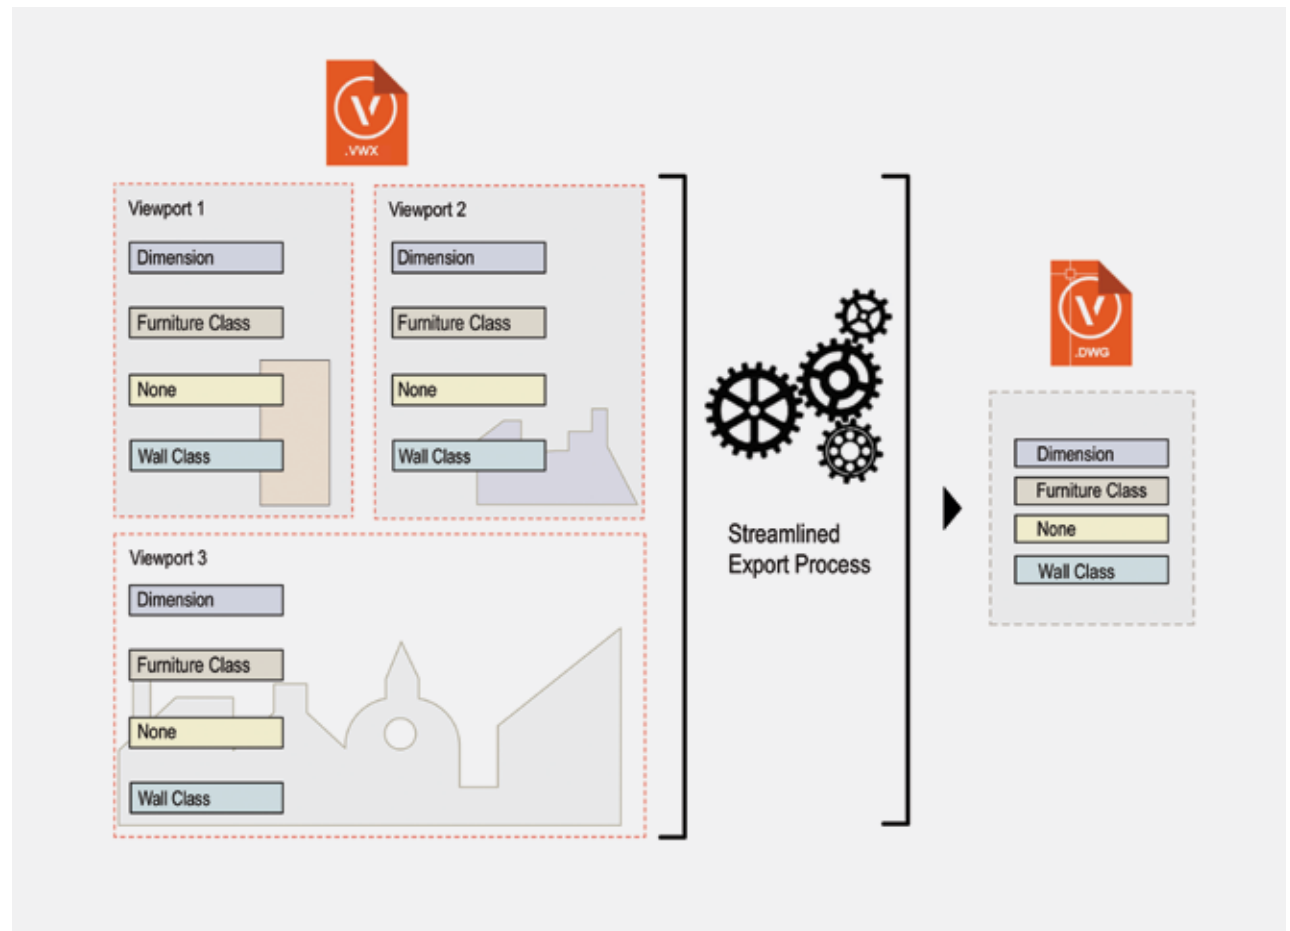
.VWX

Viewport 1

Dimension

Furniture Class

None

Wall Class

Viewport 2

Dimension

Furniture Class

None

Wall Class

Viewport 3

Dimension

Furniture Class

None

Wall Class

Streamlined Export Process

.DWG

Dimension

Furniture Class

None

Wall Class